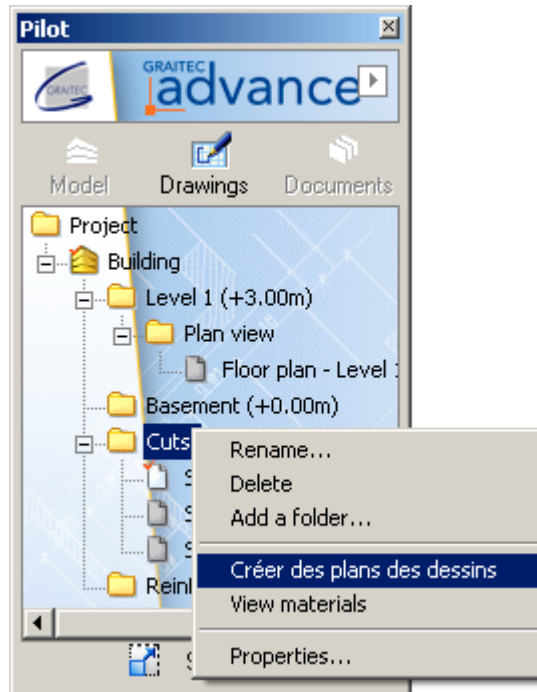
Pilot

GRAITEC
GRAITEC advance

Model
Drawings
Documents

Project
Building
Level 1 (+3.00m)
Plan view
Floor plan - Level 1
Basement (+0.00m)
Cuts
S
S
S
Reinl

Rename...
Delete
Add a folder...
Créer des plans des dessins
View materials
Properties...